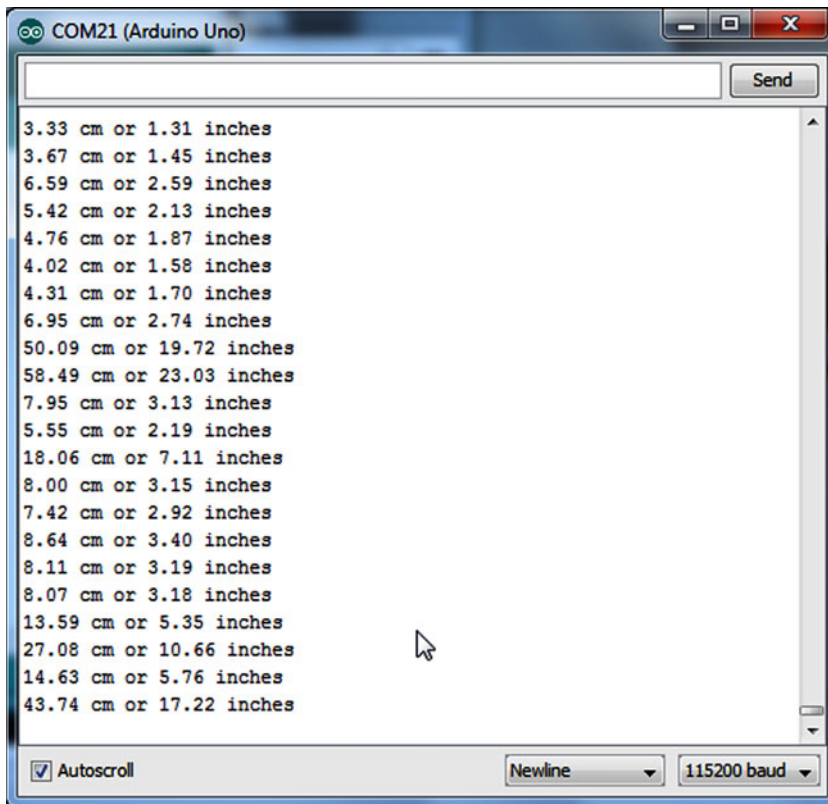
COM21 (Arduino Uno)

Send

3.33 cm or 1.31 inches
3.67 cm or 1.45 inches
6.59 cm or 2.59 inches
5.42 cm or 2.13 inches
4.76 cm or 1.87 inches
4.02 cm or 1.58 inches
4.31 cm or 1.70 inches
6.95 cm or 2.74 inches
50.09 cm or 19.72 inches
58.49 cm or 23.03 inches
7.95 cm or 3.13 inches
5.55 cm or 2.19 inches
18.06 cm or 7.11 inches
8.00 cm or 3.15 inches
7.42 cm or 2.92 inches
8.64 cm or 3.40 inches
8.11 cm or 3.19 inches
8.07 cm or 3.18 inches
13.59 cm or 5.35 inches
27.08 cm or 10.66 inches
14.63 cm or 5.76 inches
43.74 cm or 17.22 inches

Autoscroll

Newline

115200 baud